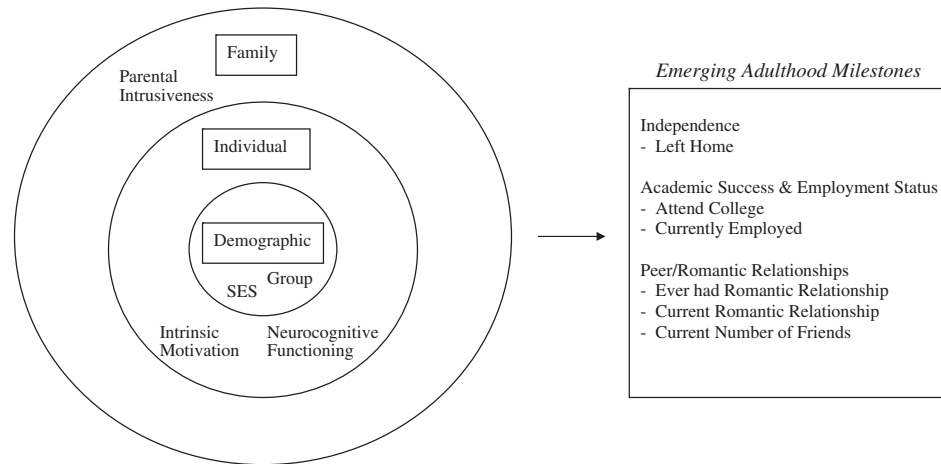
Family

Parental Intrusiveness

Individual

Demographic

SES

Group

Intrinsic Motivation

Neurocognitive Functioning

*Emerging Adulthood Milestones*

Independence
- Left Home

Academic Success & Employment Status
- Attend College
- Currently Employed

Peer/Romantic Relationships
- Ever had Romantic Relationship
- Current Romantic Relationship
- Current Number of Friends